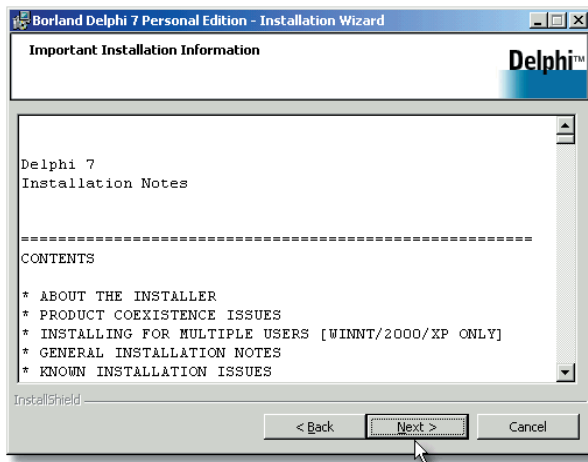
Borland Delphi 7 Personal Edition - Installation Wizard

Important Installation Information

Delphi™

Delphi 7
Installation Notes

=======================================================
CONTENTS

* ABOUT THE INSTALLER
* PRODUCT COEXISTENCE ISSUES
* INSTALLING FOR MULTIPLE USERS [WINNT/2000/XP ONLY]
* GENERAL INSTALLATION NOTES
* KNOWN INSTALLATION ISSUES

InstallShield

< Back | Next > | Cancel